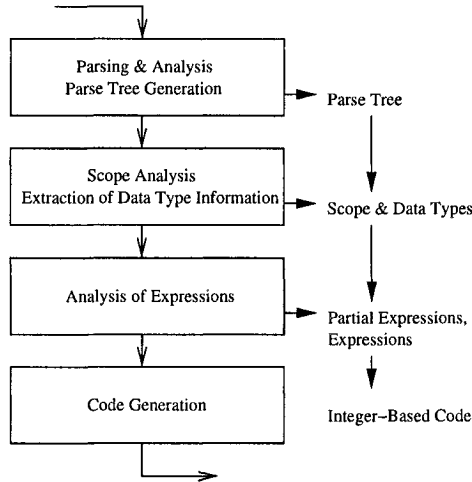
Parsing & Analysis
Parse Tree Generation

Parse Tree

Scope Analysis
Extraction of Data Type Information

Scope & Data Types

Analysis of Expressions

Partial Expressions, Expressions

Code Generation

Integer-Based Code